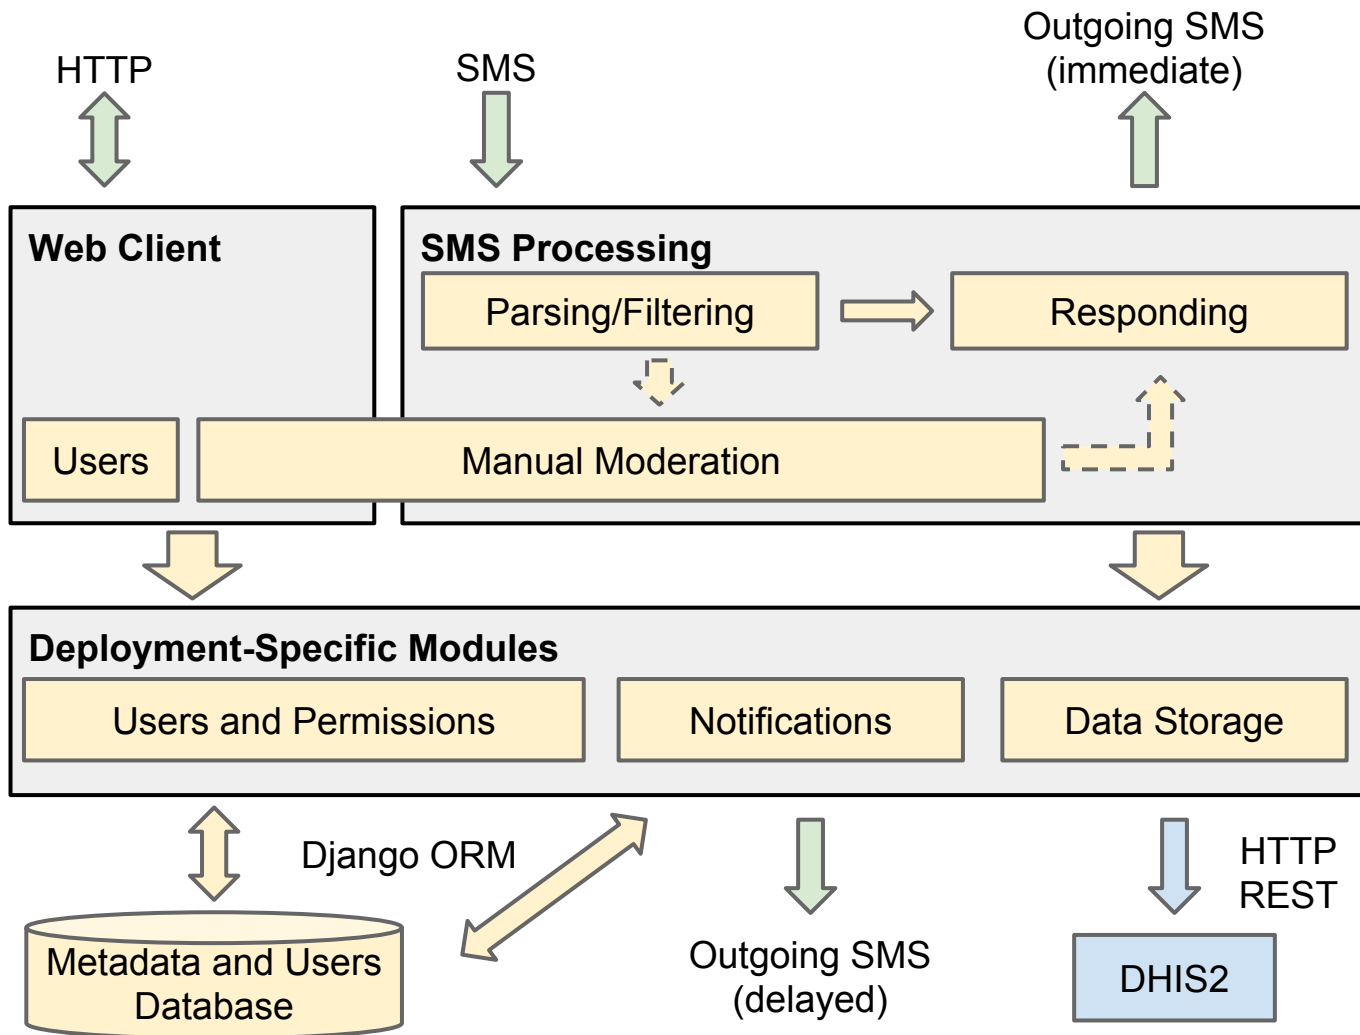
HTTP

SMS

Outgoing SMS (immediate)

Web Client

SMS Processing

Parsing/Filtering

Responding

Users

Manual Moderation

Deployment-Specific Modules

Users and Permissions

Notifications

Data Storage

Django ORM

HTTP REST

Metadata and Users Database

Outgoing SMS (delayed)

DHIS2